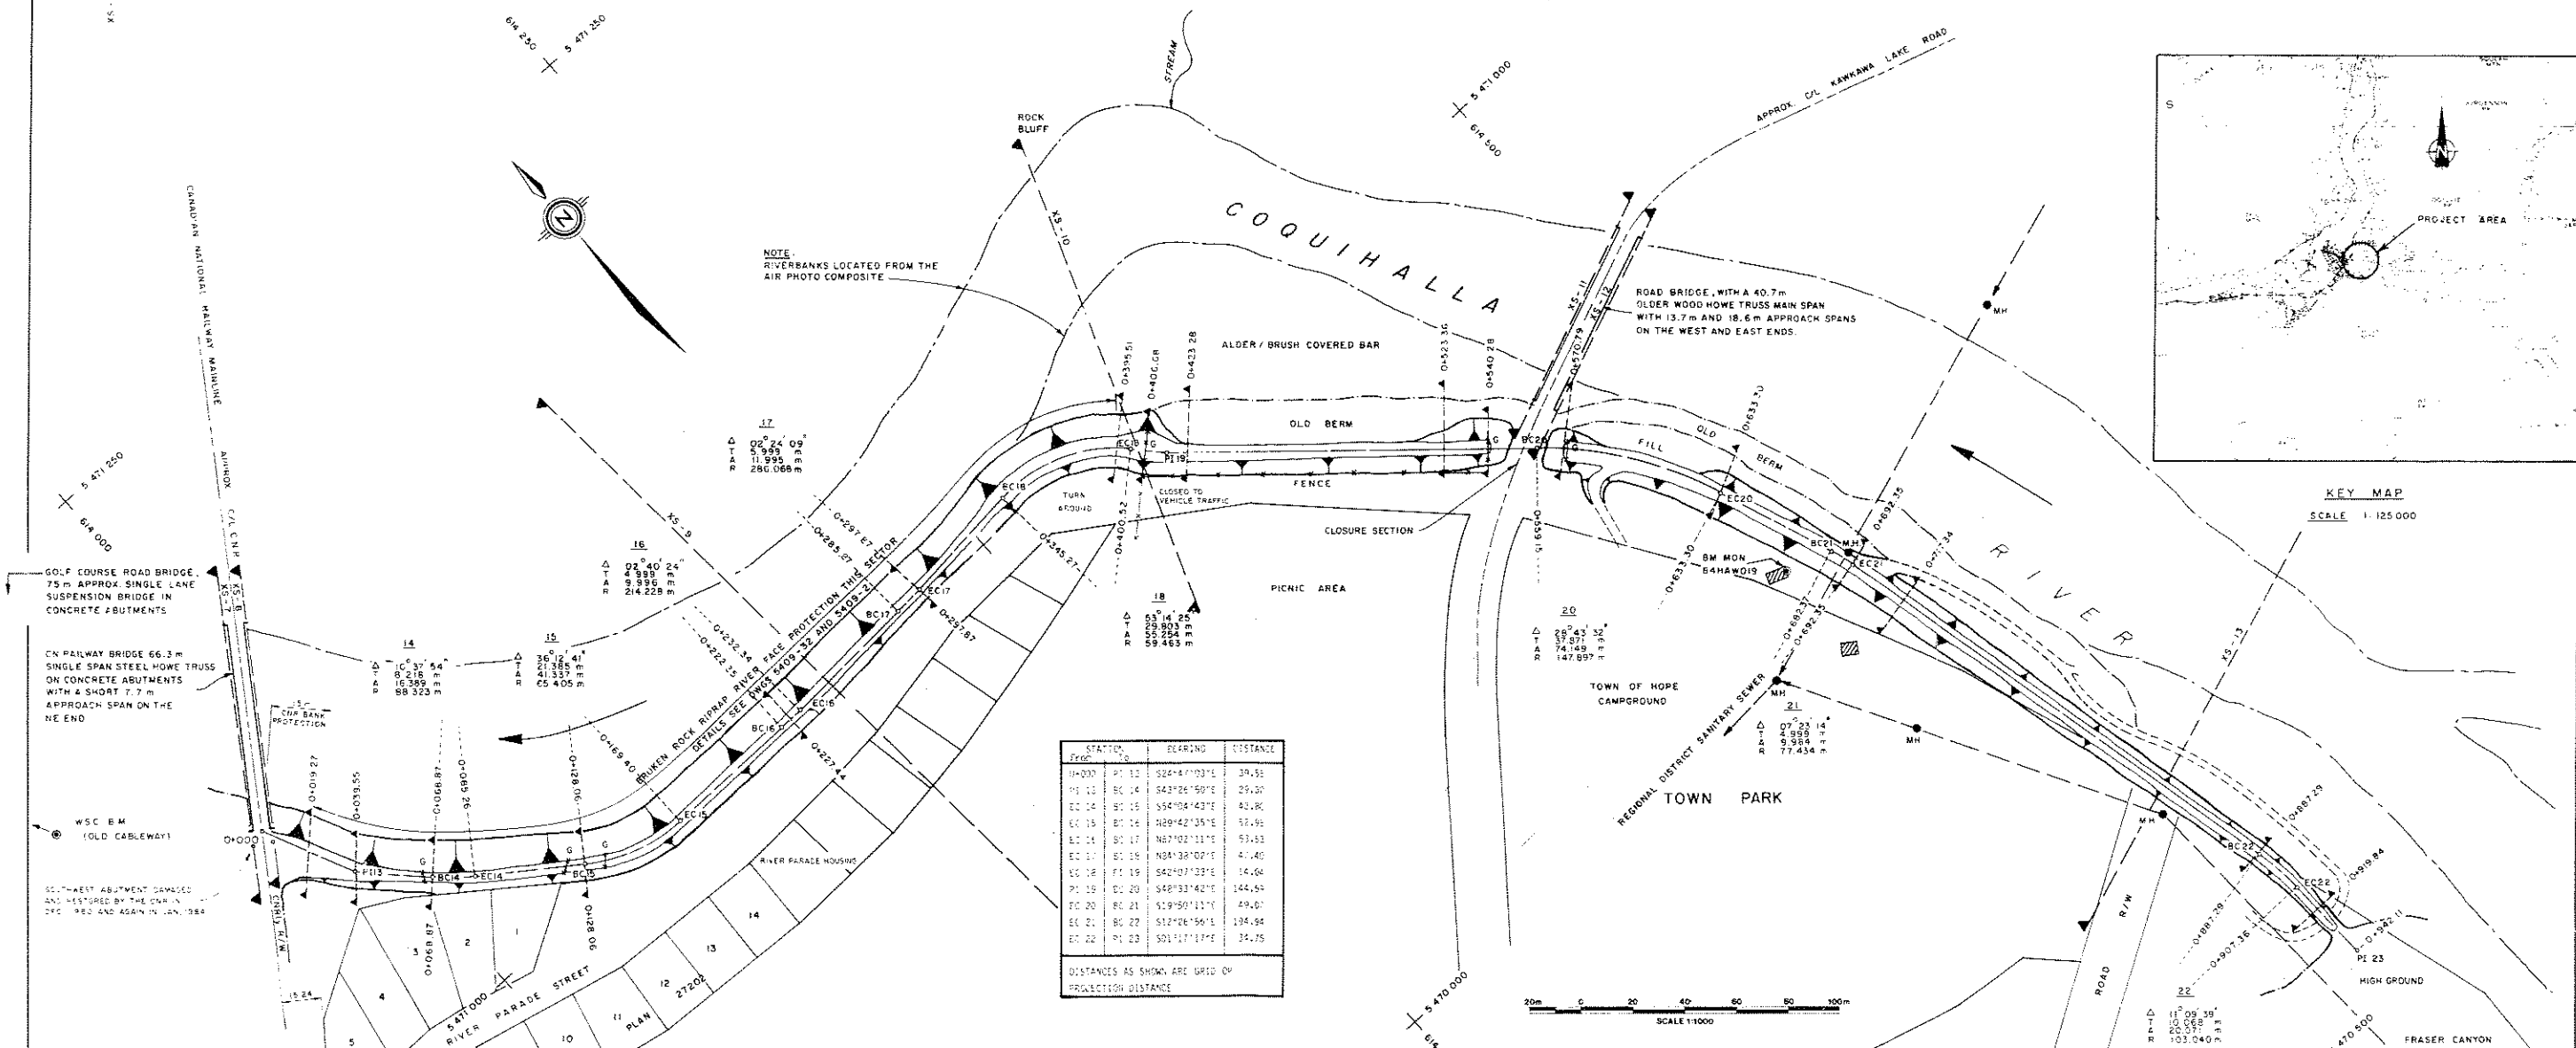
614 250
5 471 250

STREAM

ROCK BLUFF

XS-10

COQUIHALLA

5 471 000
614 500

APPROX. C/L KAWKAWA LAKE ROAD

XS-11
XS-12

ROAD BRIDGE, WITH A 40.7 m OLDER WOOD HOWE TRUSS MAIN SPAN WITH 13.7 m AND 18.6 m APPROACH SPANS ON THE WEST AND EAST ENDS.

MH

NOTE
RIVERBANKS LOCATED FROM THE AIR PHOTO COMPOSITE

ALDER / BRUSH COVERED BAR

0+395.51
0+406.08
0+423.28
0+523.36
0+540.28
0+570.79

OLD BERM

EC18
G
PI 19
G
BC20
G

FENCE

TURN AROUND

CLOSED TO VEHICLE TRAFFIC

CLOSURE SECTION

FILL
OLD BERM
0+633.30
EC20
0+692.35
BC21
MH
EC21

BM MON 64HAW019

0+633.30
0+559.15

RIVER

CANADIAN NATIONAL RAILWAY MAINLINE
APPROX. C/L C.N.R.

5 471 250
614 000

17
Δ 02°24'09"
T 5.999 m
A 11.995 m
R 286.068 m

XS-9

EC18
0+297.67
0+285.87

16
Δ 02°40'24"
T 4.999 m
A 9.996 m
R 214.228 m

BROKEN ROCK RIPRAP RIVER FACE PROTECTION THIS SECTOR DETAILS SEE DWGS 5409-32 AND 5409-21

0+345.27
0+400.52

18
Δ 53°14'25"
T 29.803 m
A 55.254 m
R 59.463 m

PICNIC AREA

20
Δ 26°43'32"
T 37.871 m
A 74.149 m
R 147.897 m

TOWN OF HOPE CAMPGROUND

0+682.37
0+692.35

REGIONAL DISTRICT SANITARY SEWER

MH

21
Δ 07°23'14"
T 4.999 m
A 9.984 m
R 77.434 m

MH

TOWN PARK

XS-13

KEY MAP
SCALE 1:125 000
PROJECT AREA

GOLF COURSE ROAD BRIDGE 75 m APPROX. SINGLE LANE SUSPENSION BRIDGE IN CONCRETE ABUTMENTS

XS-8
XS-7

CN RAILWAY BRIDGE 66.3 m SINGLE SPAN STEEL HOWE TRUSS ON CONCRETE ABUTMENTS WITH A SHORT 7.7 m APPROACH SPAN ON THE NE END

14
Δ 10°37'54"
T 8.216 m
A 16.389 m
R 88.323 m

15
Δ 36°12'41"
T 21.365 m
A 41.337 m
R 65.405 m

0+232.34
0+222.35

EC17
BC17
0+297.87

CNR BANK PROTECTION

BC16
EC16
0+227.44

0+169.40

WSC BM (OLD CABLEWAY)

0+000
0+019.27
0+039.55
0+068.87
0+085.26
0+128.06

PI13
G
BC14
EC14
G
BC15
G
EC15

RIVER PARADE HOUSING

SOUTHWEST ABUTMENT DAMAGED AND RESTORED BY THE CNR IN DEC. 1980 AND AGAIN IN JAN. 1984

C.N.R. R/W

15.24

0+068.87
0+128.06

4 3 2 1
5 471 000
RIVER PARADE STREET
10 11 12 13 14
PLAN 27202
5

| STATION From | To | BEARING | DISTANCE |
|---|---|---|---|
| 0+000 | PI 13 | S24°47'03"E | 39.55 |
| PI 13 | BC 14 | S43°26'50"E | 29.32 |
| EC 14 | BC 15 | S54°04'43"E | 42.80 |
| EC 15 | BC 16 | N89°42'35"E | 52.95 |
| EC 16 | BC 17 | N87°02'11"E | 53.53 |
| EC 17 | BC 18 | N84°38'02"E | 41.40 |
| EC 18 | PI 19 | S42°07'33"E | 14.04 |
| PI 19 | BC 20 | S48°33'42"E | 144.59 |
| EC 20 | BC 21 | S19°50'11"E | 49.07 |
| EC 21 | BC 22 | S12°26'56"E | 194.94 |
| EC 22 | PI 23 | S01°17'17"E | 34.75 |

DISTANCES AS SHOWN ARE GRID OR PROJECTION DISTANCE

5 470 000

20m 0 20 40 60 80 100m
SCALE 1:1000

ROAD
R/W

MH
0+887.29
BC22
0+919.84
EC22
0+942.11
PI 23
0+887.29
0+907.36

HIGH GROUND

22
Δ 11°09'39"
T 10.068 m
A 20.071 m
R 103.040 m

470 500
FRASER CANYON